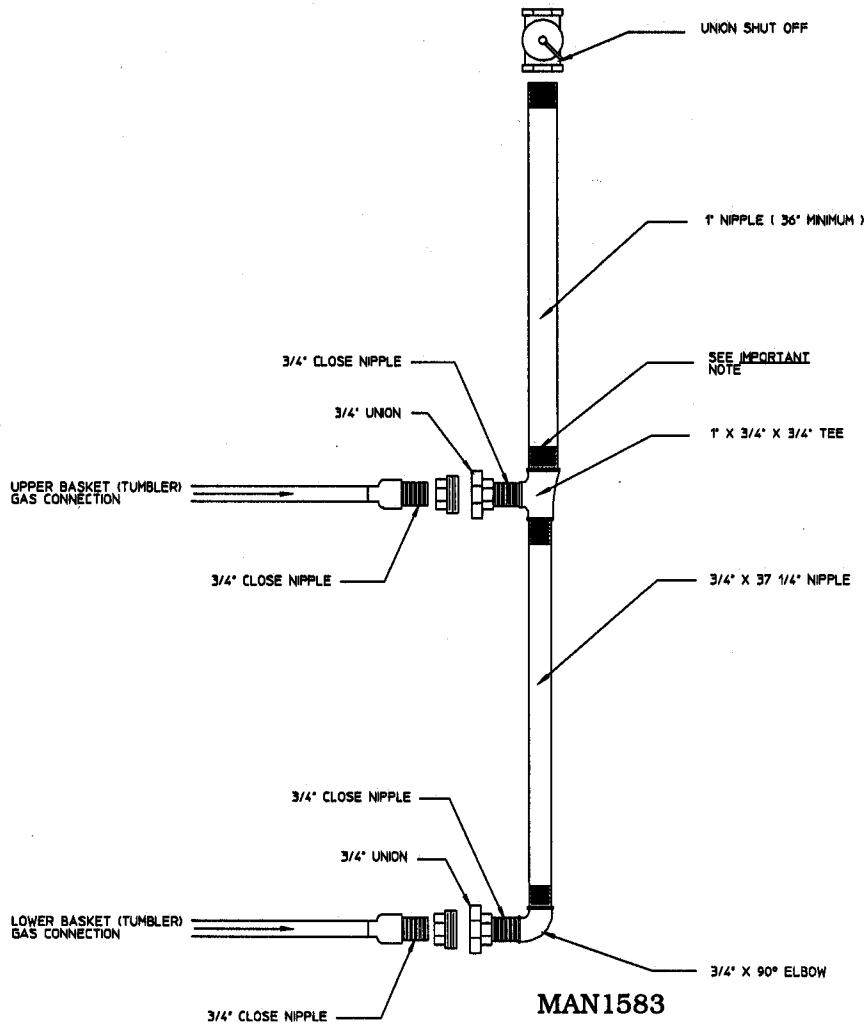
UNION SHUT OFF

1" NIPPLE ( 36" MINIMUM )

3/4" CLOSE NIPPLE

SEE IMPORTANT NOTE

3/4" UNION

1" X 3/4" X 3/4" TEE

UPPER BASKET (TUMBLER) GAS CONNECTION

3/4" CLOSE NIPPLE

3/4" X 37 1/4" NIPPLE

3/4" CLOSE NIPPLE

3/4" UNION

LOWER BASKET (TUMBLER) GAS CONNECTION

3/4" X 90° ELBOW

MAN1583

3/4" CLOSE NIPPLE